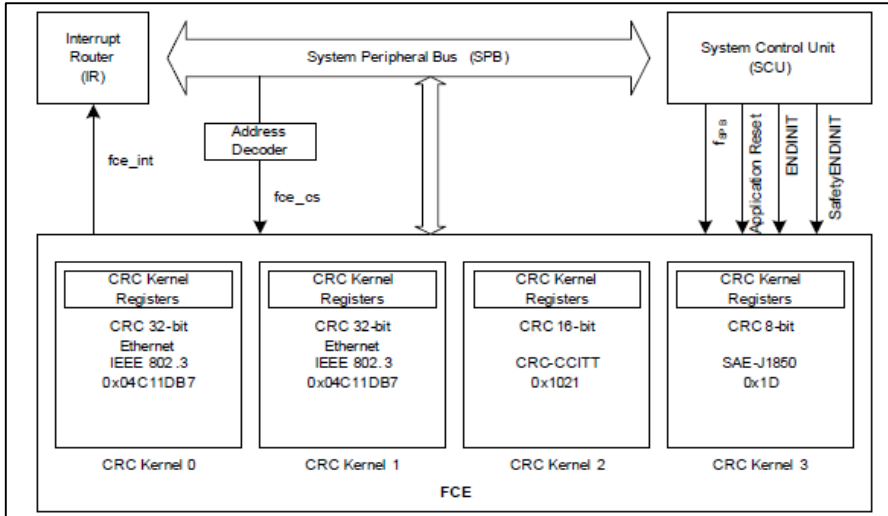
Interrupt Router (IR)

System Peripheral Bus (SPB)

System Control Unit (SCU)

Address Decoder

fce_int

fce_cs

$f_{SPB}$

Application Reset

ENDINIT

SafetyENDINIT

CRC Kernel Registers

CRC 32-bit Ethernet IEEE 802.3 0x04C11DB7

CRC Kernel 0

CRC Kernel Registers

CRC 32-bit Ethernet IEEE 802.3 0x04C11DB7

CRC Kernel 1

CRC Kernel Registers

CRC 16-bit

CRC-CCITT 0x1021

CRC Kernel 2

CRC Kernel Registers

CRC 8-bit

SAE-J1850 0x1D

CRC Kernel 3

FCE